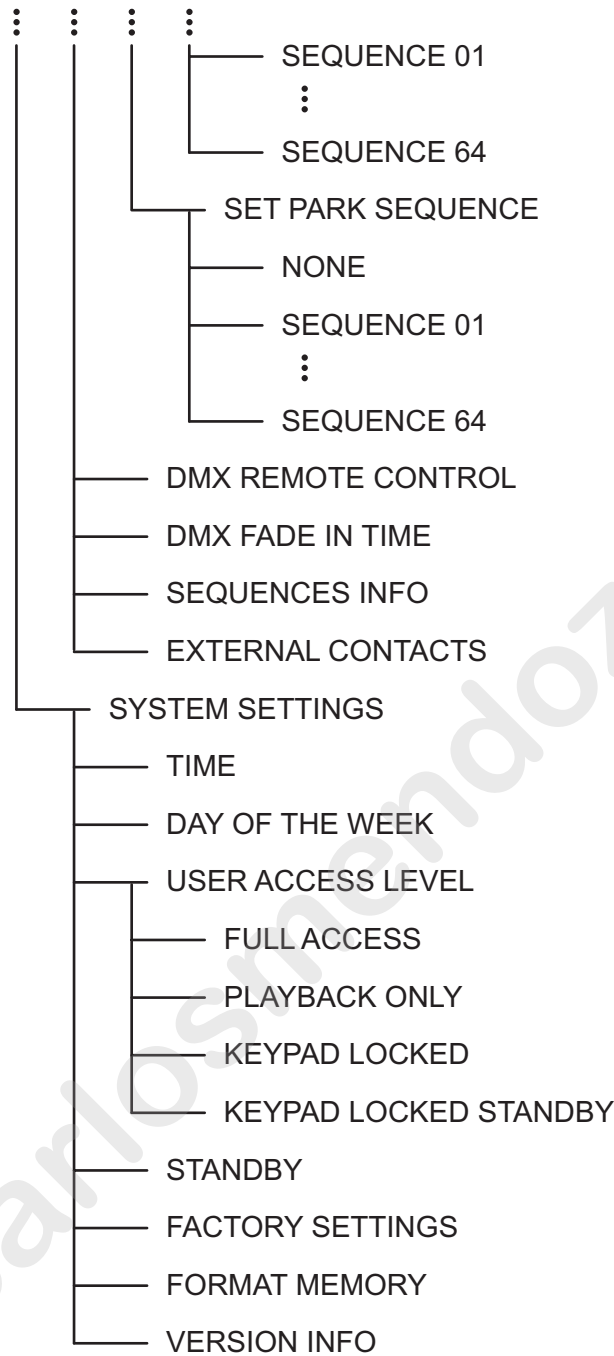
SEQUENCE 01
⋮
SEQUENCE 64
SET PARK SEQUENCE
NONE
SEQUENCE 01
⋮
SEQUENCE 64
DMX REMOTE CONTROL
DMX FADE IN TIME
SEQUENCES INFO
EXTERNAL CONTACTS
SYSTEM SETTINGS
TIME
DAY OF THE WEEK
USER ACCESS LEVEL
FULL ACCESS
PLAYBACK ONLY
KEYPAD LOCKED
KEYPAD LOCKED STANDBY
STANDBY
FACTORY SETTINGS
FORMAT MEMORY
VERSION INFO

carlosmendoz